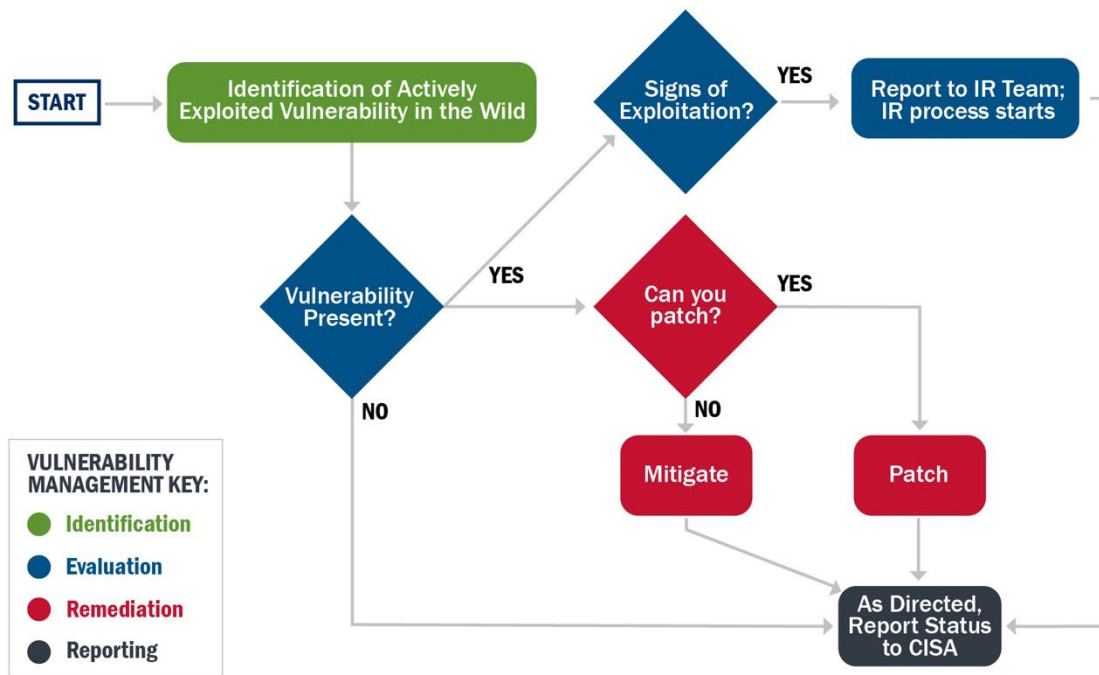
START

Identification of Actively Exploited Vulnerability in the Wild

Signs of Exploitation?

YES

Report to IR Team; IR process starts

Vulnerability Present?

YES

Can you patch?

YES

NO

NO

Mitigate

Patch

VULNERABILITY MANAGEMENT KEY:

Identification

Evaluation

Remediation

Reporting

As Directed, Report Status to CISA